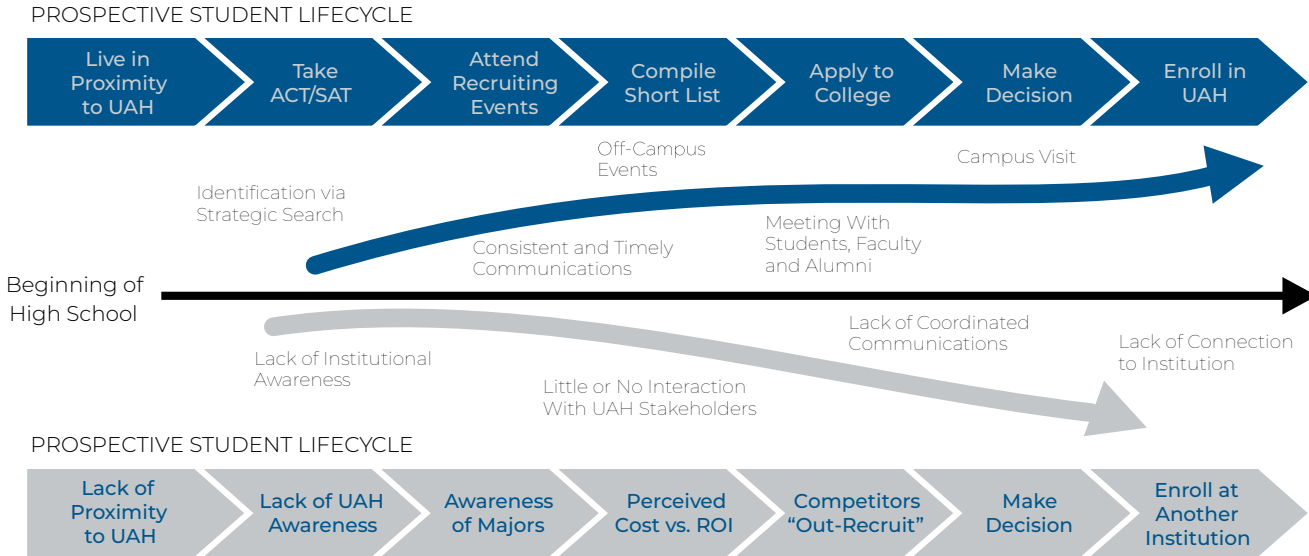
PROSPECTIVE STUDENT LIFECYCLE

Live in Proximity to UAH

Take ACT/SAT

Attend Recruiting Events

Compile Short List

Apply to College

Make Decision

Enroll in UAH

Off-Campus Events

Campus Visit

Identification via Strategic Search

Meeting With Students, Faculty and Alumni

Consistent and Timely Communications

Beginning of High School

Lack of Coordinated Communications

Lack of Connection to Institution

Lack of Institutional Awareness

Little or No Interaction With UAH Stakeholders

PROSPECTIVE STUDENT LIFECYCLE

Lack of Proximity to UAH

Lack of UAH Awareness

Awareness of Majors

Perceived Cost vs. ROI

Competitors "Out-Recruit"

Make Decision

Enroll at Another Institution